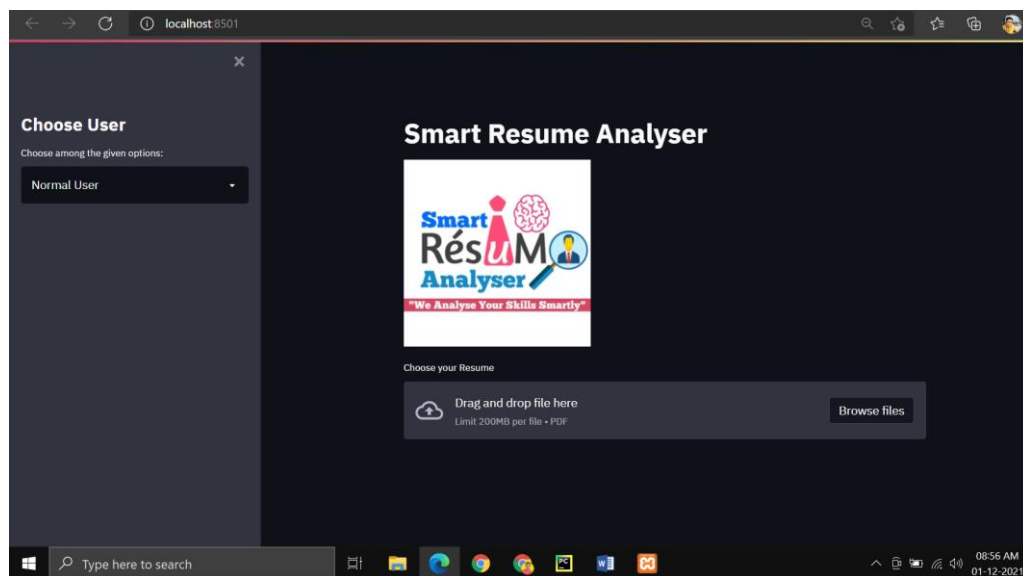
localhost:8501

×

Choose User

Choose among the given options:

Normal User

Smart Resume Analyser

Smart RésuMe Analyser

"We Analyse Your Skills Smartly"

Choose your Resume

Drag and drop file here

Limit 200MB per file • PDF

Browse files

Type here to search

08:56 AM
01-12-2021